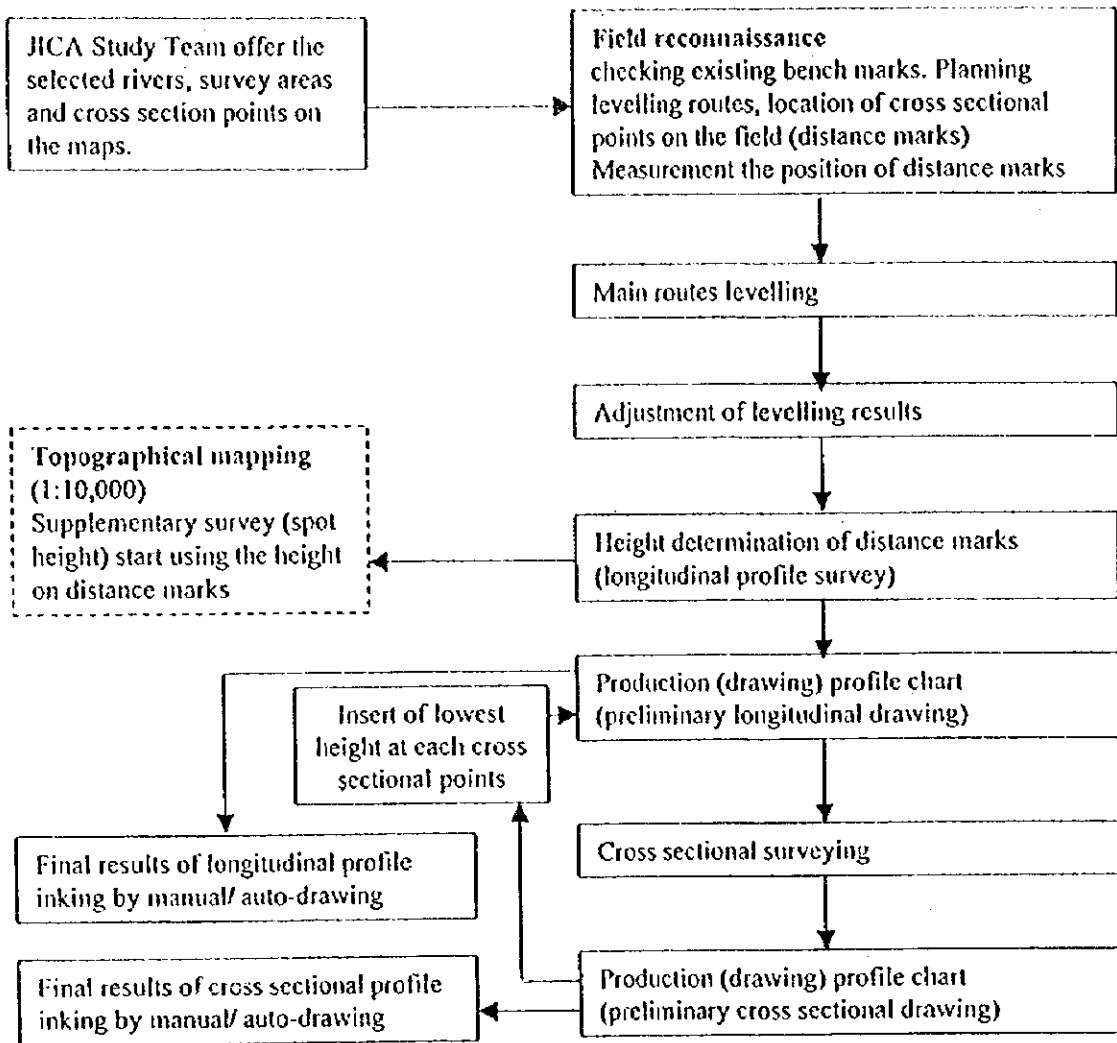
JICA Study Team offer the selected rivers, survey areas and cross section points on the maps.

Field reconnaissance
checking existing bench marks. Planning levelling routes, location of cross sectional points on the field (distance marks)
Measurement the position of distance marks

Main routes levelling

Adjustment of levelling results

Topographical mapping (1:10,000)
Supplementary survey (spot height) start using the height on distance marks

Height determination of distance marks (longitudinal profile survey)

Production (drawing) profile chart (preliminary longitudinal drawing)

Insert of lowest height at each cross sectional points

Cross sectional surveying

Final results of longitudinal profile inking by manual/ auto-drawing

Production (drawing) profile chart (preliminary cross sectional drawing)

Final results of cross sectional profile inking by manual/ auto-drawing